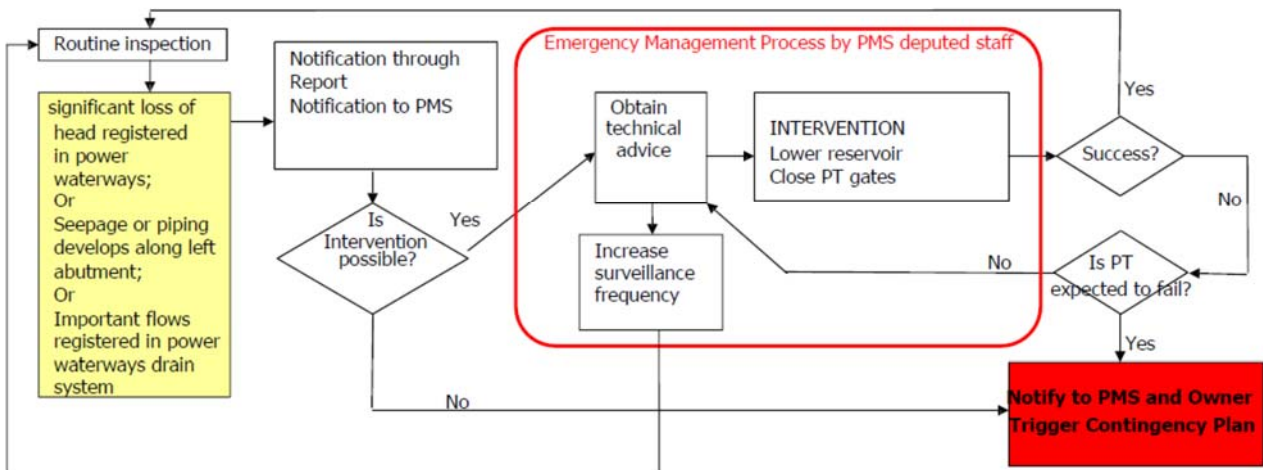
Routine inspection

significant loss of head registered in power waterways;
Or
Seepage or piping develops along left abutment;
Or
Important flows registered in power waterways drain system

Notification through Report
Notification to PMS

Is Intervention possible?

Yes

No

Emergency Management Process by PMS deputed staff

Obtain technical advice

INTERVENTION
Lower reservoir
Close PT gates

Increase surveillance frequency

Success?

Yes

No

Is PT expected to fail?

No

Yes

Notify to PMS and Owner
Trigger Contingency Plan